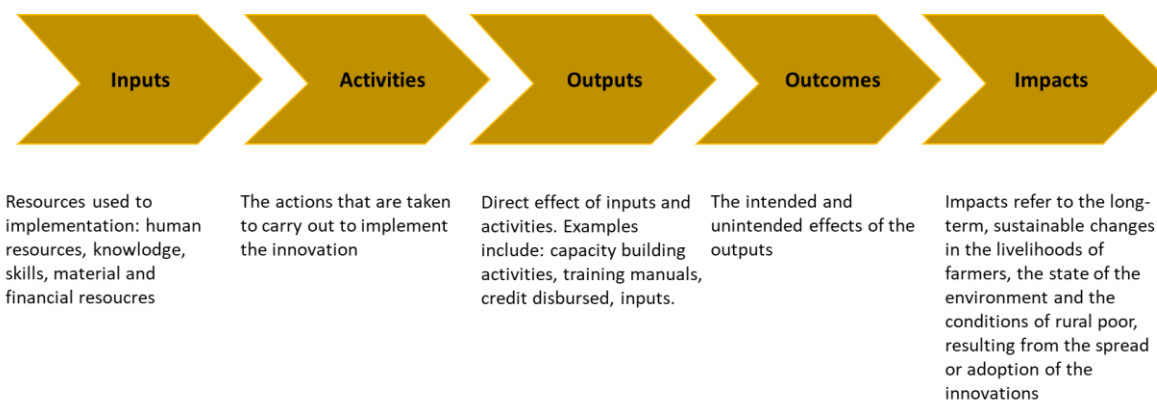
Inputs

Activities

Outputs

Outcomes

Impacts

Resources used to implementation: human resources, knowlodge, skills, material and financial resoucres

The actions that are taken to carry out to implement the innovation

Direct effect of inputs and activities. Examples include: capacity building activities, training manuals, credit disbursed, inputs.

The intended and unintended effects of the outputs

Impacts refer to the long-term, sustainable changes in the livelihoods of farmers, the state of the environment and the conditions of rural poor, resulting from the spread or adoption of the innovations